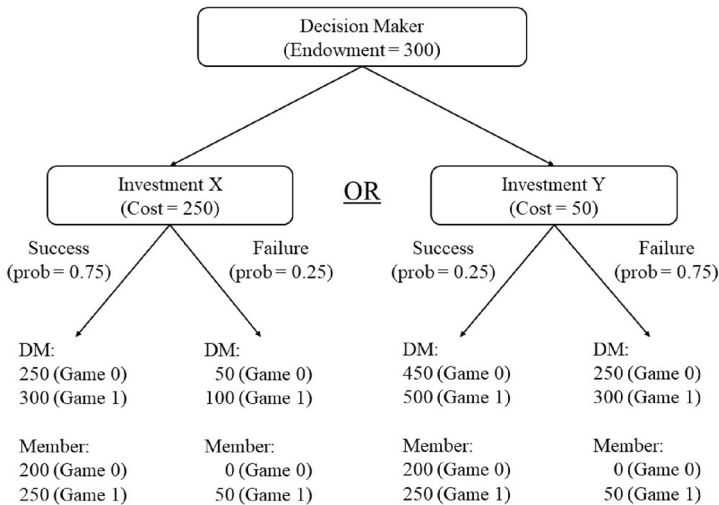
Decision Maker
(Endowment = 300)

Investment X
(Cost = 250)

OR

Investment Y
(Cost = 50)

Success
(prob = 0.75)

Failure
(prob = 0.25)

Success
(prob = 0.25)

Failure
(prob = 0.75)

DM:
250 (Game 0)
300 (Game 1)

Member:
200 (Game 0)
250 (Game 1)

DM:
50 (Game 0)
100 (Game 1)

Member:
0 (Game 0)
50 (Game 1)

DM:
450 (Game 0)
500 (Game 1)

Member:
200 (Game 0)
250 (Game 1)

DM:
250 (Game 0)
300 (Game 1)

Member:
0 (Game 0)
50 (Game 1)